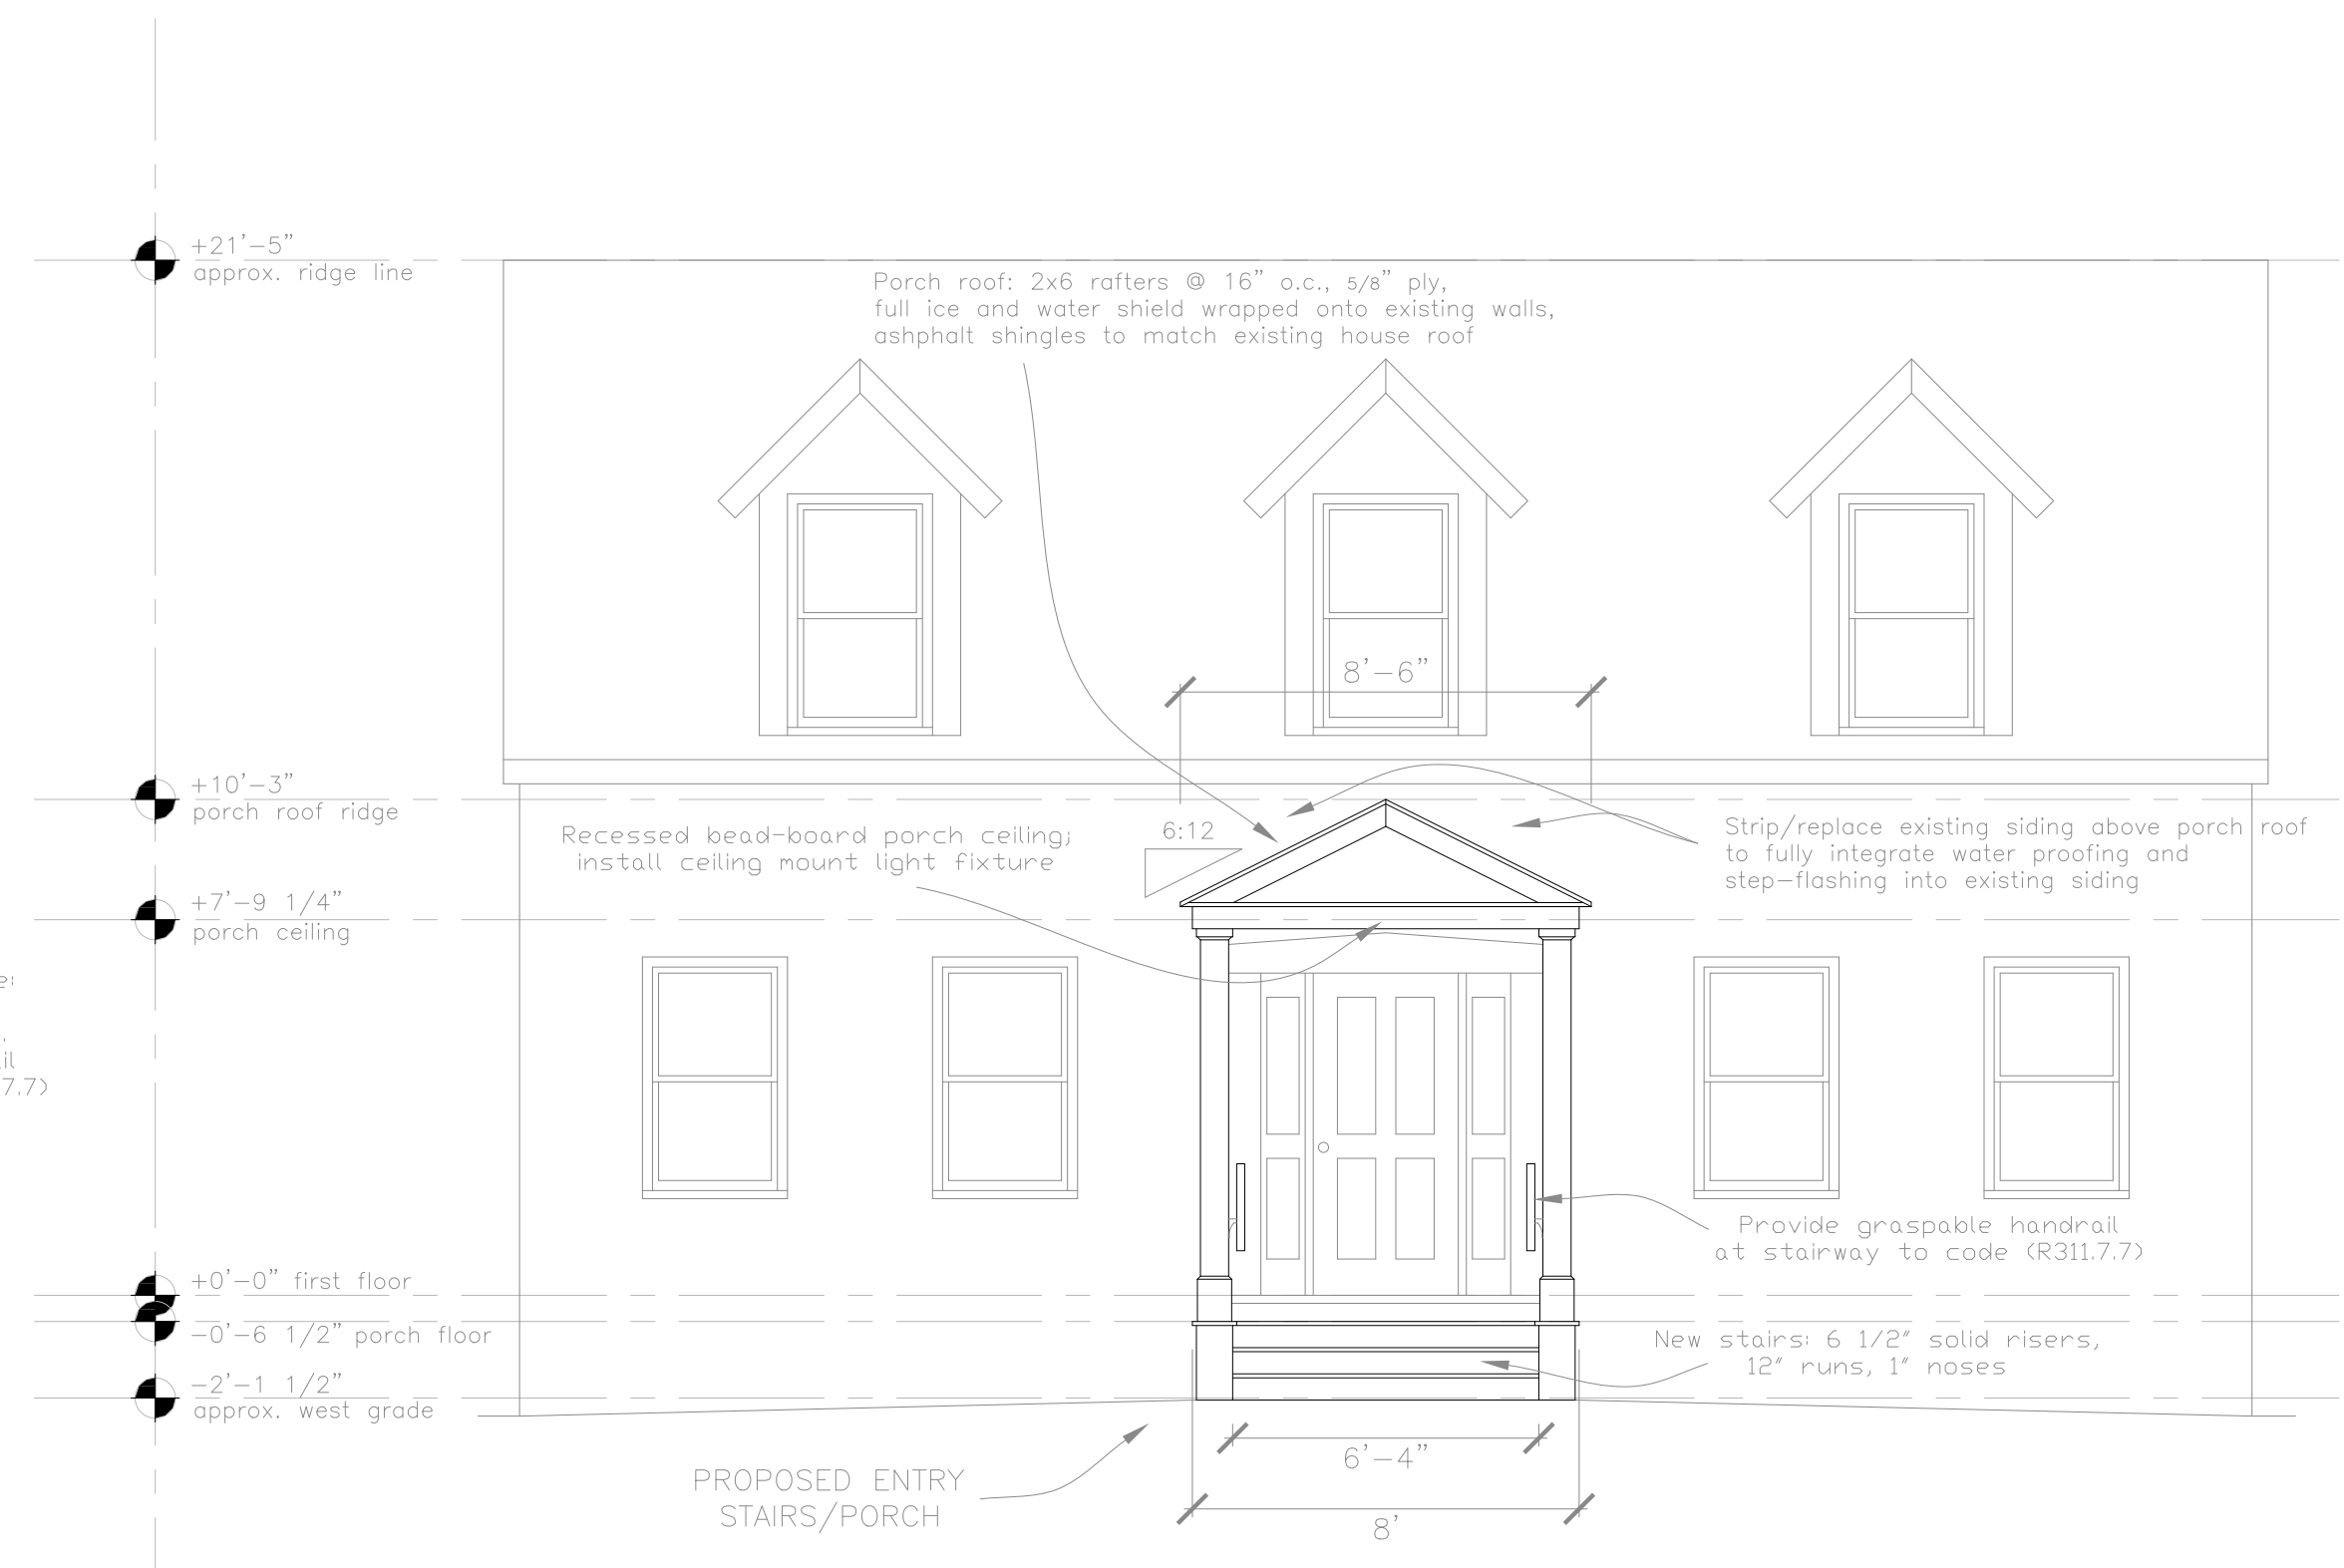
+21'-5"
approx. ridge line

Porch roof: 2x6 rafters @ 16" o.c., 5/8" ply,
full ice and water shield wrapped onto existing walls,
ashphalt shingles to match existing house roof

8'-6"

+10'-3"
porch roof ridge

Recessed bead-board porch ceiling;
install ceiling mount light fixture

6:12

Strip/replace existing siding above porch roof
to fully integrate water proofing and
step-flashing into existing siding

+7'-9 1/4"
porch ceiling

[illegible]
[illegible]il
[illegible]7.7)

Provide graspable handrail
at stairway to code (R311.7.7)

+0'-0" first floor
-0'-6 1/2" porch floor

New stairs: 6 1/2" solid risers,
12" runs, 1" noses

-2'-1 1/2"
approx. west grade

6'-4"

PROPOSED ENTRY
STAIRS/PORCH

8'